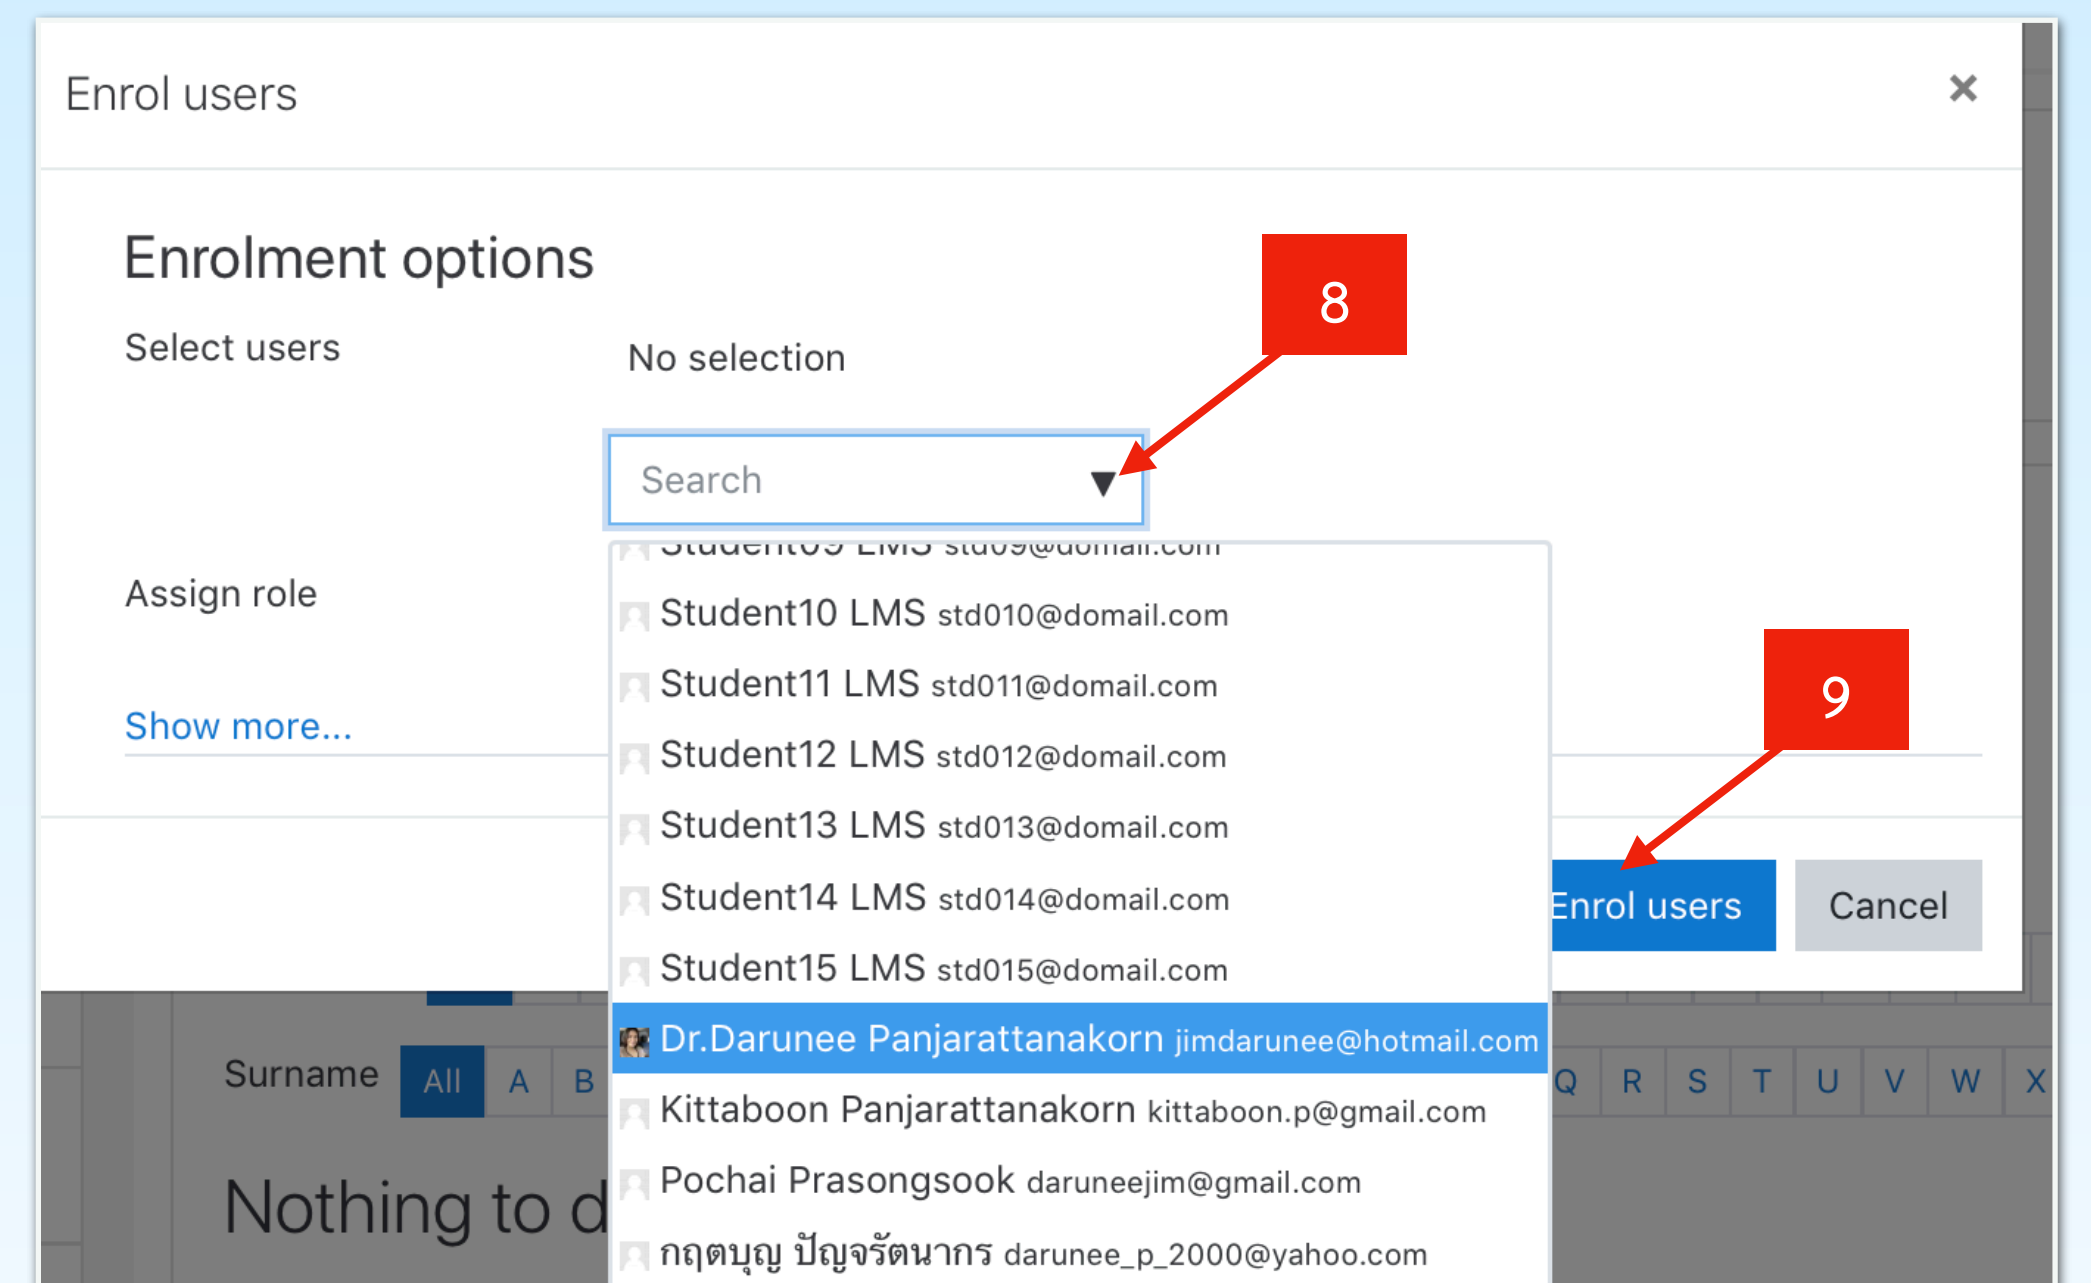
Enrol users

×

Enrolment options

Select users

No selection

Search ▼

8

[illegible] std09@domail.com

Student10 LMS std010@domail.com

Student11 LMS std011@domail.com

Student12 LMS std012@domail.com

Student13 LMS std013@domail.com

Student14 LMS std014@domail.com

Student15 LMS std015@domail.com

Dr.Darunee Panjarattanakorn jimdarunee@hotmail.com

Kittaboon Panjarattanakorn kittaboon.p@gmail.com

Pochai Prasongsook daruneejim@gmail.com

กฤตบุญ ปัญจรัตนากร darunee_p_2000@yahoo.com

Assign role

Show more...

9

Enrol users

Cancel

Surname All A B Q R S T U V W X

Nothing to d